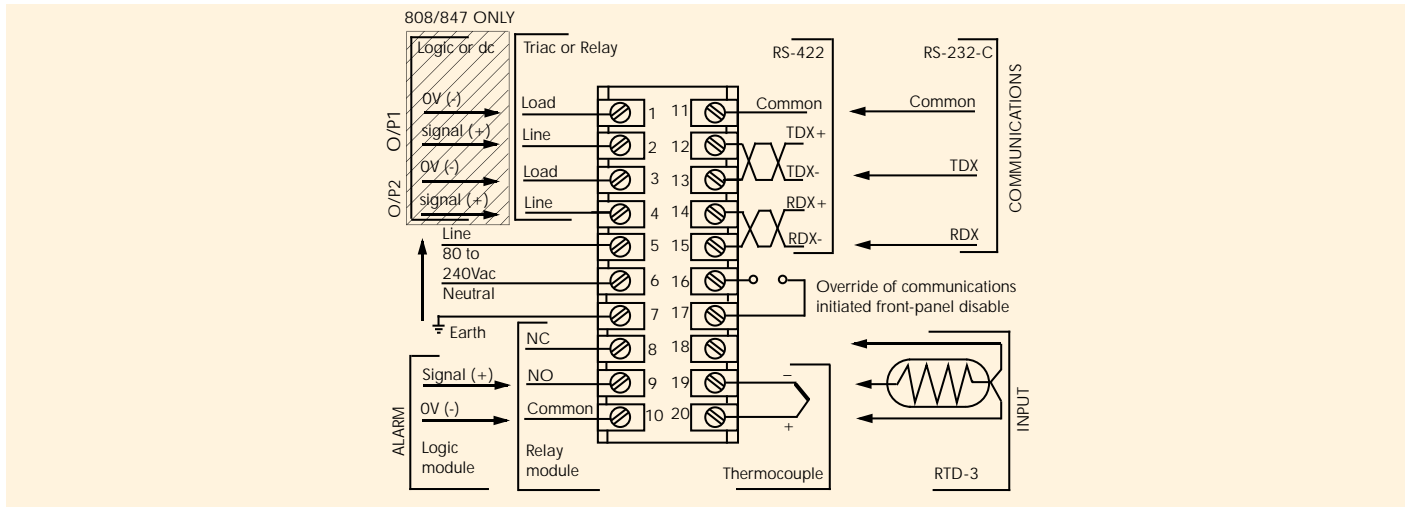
808/847 ONLY

Logic or dc

Triac or Relay

RS-422

RS-232-C

COMMUNICATIONS

O/P1

0V (-)

signal (+)

O/P2

0V (-)

signal (+)

Load

Line

Load

Line

1
2
3
4
5
6
7
8
9
10

11
12
13
14
15
16
17
18
19
20

Common

TDX+

TDX-

RDX+

RDX-

Common

TDX

RDX

Line
80 to
240Vac
Neutral

Earth

Override of communications initiated front-panel disable

NC

NO

Common

ALARM

Signal (+)

0V (-)

Logic module

Relay module

–

+

Thermocouple

RTD-3

INPUT